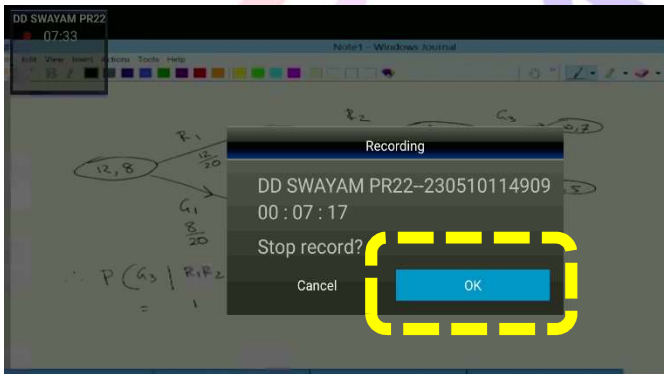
DD SWAYAM PR22
07:33

Note1 - Windows Journal

Edit View Insert Actions Tools Help

$R_1$ $R_2$ $G_3$

12, 8

$\frac{12}{20}$

$G_1$

$\frac{8}{20}$

$\therefore P(G_3 | R_1R_2$

$= 1$

Recording

DD SWAYAM PR22--230510114909
00 : 07 : 17

Stop record?

Cancel

OK